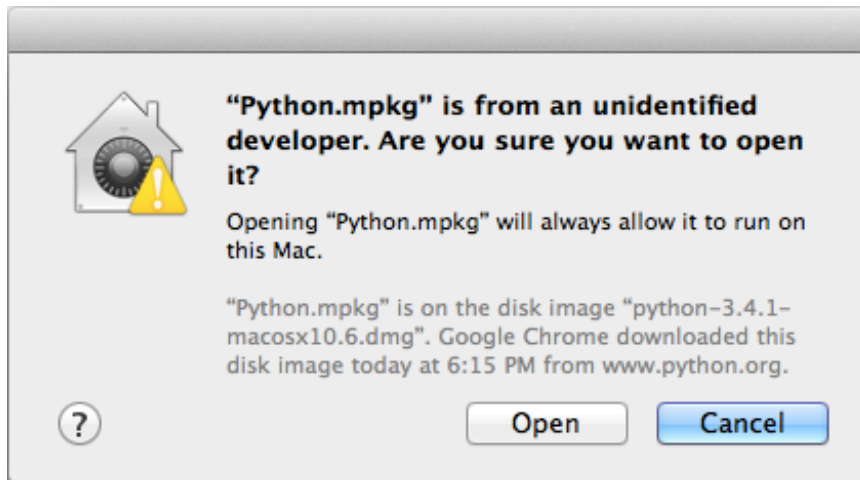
“Python.mpkg” is from an unidentified developer. Are you sure you want to open it?

Opening “Python.mpkg” will always allow it to run on this Mac.

“Python.mpkg” is on the disk image “python-3.4.1-macosx10.6.dmg”. Google Chrome downloaded this disk image today at 6:15 PM from www.python.org.

?

Open

Cancel